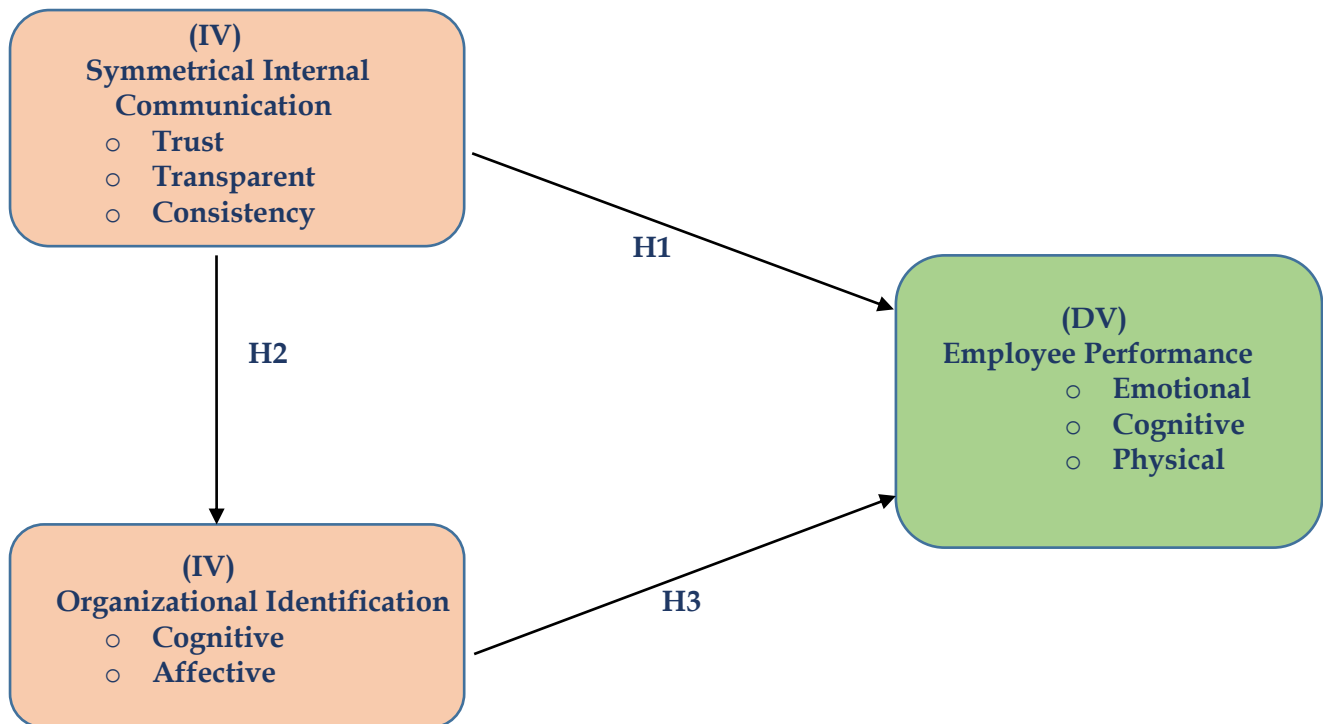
(IV)
Symmetrical Internal Communication
o Trust
o Transparent
o Consistency

H1

H2

(DV)
Employee Performance
o Emotional
o Cognitive
o Physical

(IV)
Organizational Identification
o Cognitive
o Affective

H3